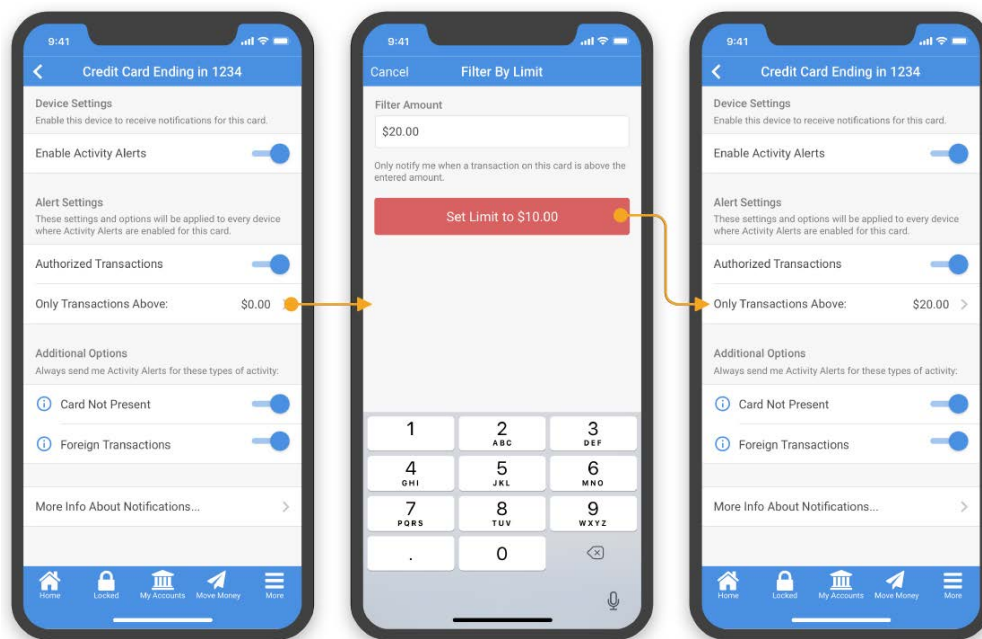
9:41

Credit Card Ending in 1234

Device Settings
Enable this device to receive notifications for this card.

Enable Activity Alerts

Alert Settings
These settings and options will be applied to every device where Activity Alerts are enabled for this card.

Authorized Transactions

Only Transactions Above: $0.00

Additional Options
Always send me Activity Alerts for these types of activity:

Card Not Present

Foreign Transactions

More Info About Notifications...

Home Locked My Accounts Move Money More

9:41

Cancel Filter By Limit

Filter Amount

$20.00

Only notify me when a transaction on this card is above the entered amount.

Set Limit to $10.00

1
2 ABC
3 DEF
4 GHI
5 JKL
6 MNO
7 PQRS
8 TUV
9 WXYZ
.
0

9:41

Credit Card Ending in 1234

Device Settings
Enable this device to receive notifications for this card.

Enable Activity Alerts

Alert Settings
These settings and options will be applied to every device where Activity Alerts are enabled for this card.

Authorized Transactions

Only Transactions Above: $20.00

Additional Options
Always send me Activity Alerts for these types of activity:

Card Not Present

Foreign Transactions

More Info About Notifications...

Home Locked My Accounts Move Money More